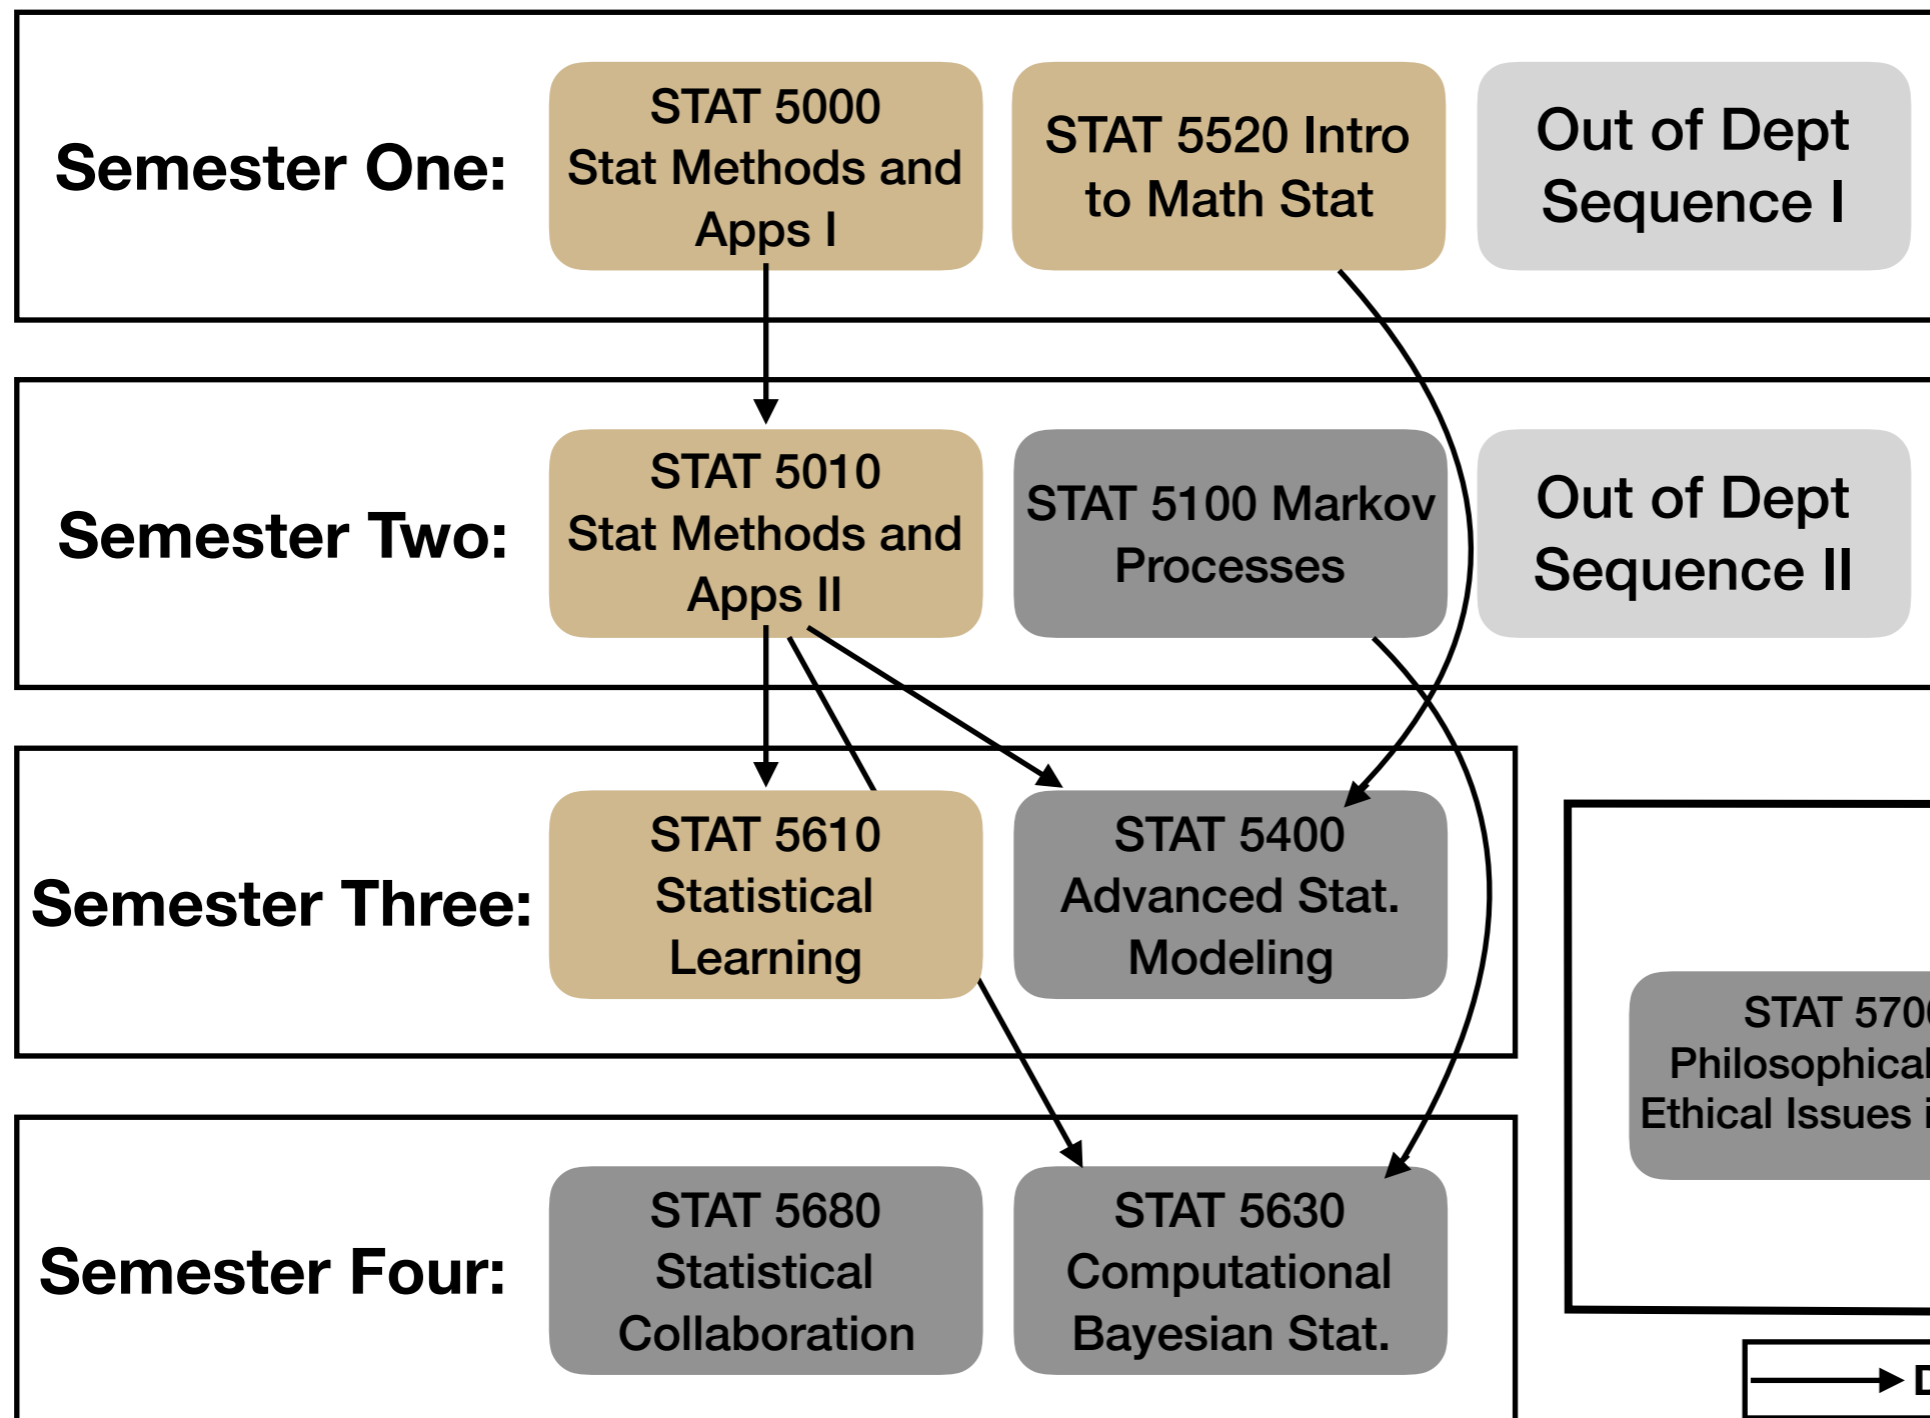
Semester One:

STAT 5000 Stat Methods and Apps I

STAT 5520 Intro to Math Stat

Out of Dept Sequence I

Semester Two:

STAT 5010 Stat Methods and Apps II

STAT 5100 Markov Processes

Out of Dept Sequence II

Semester Three:

STAT 5610 Statistical Learning

STAT 5400 Advanced Stat. Modeling

STAT 570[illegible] Philosophical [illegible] Ethical Issues i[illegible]

Semester Four:

STAT 5680 Statistical Collaboration

STAT 5630 Computational Bayesian Stat.

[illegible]